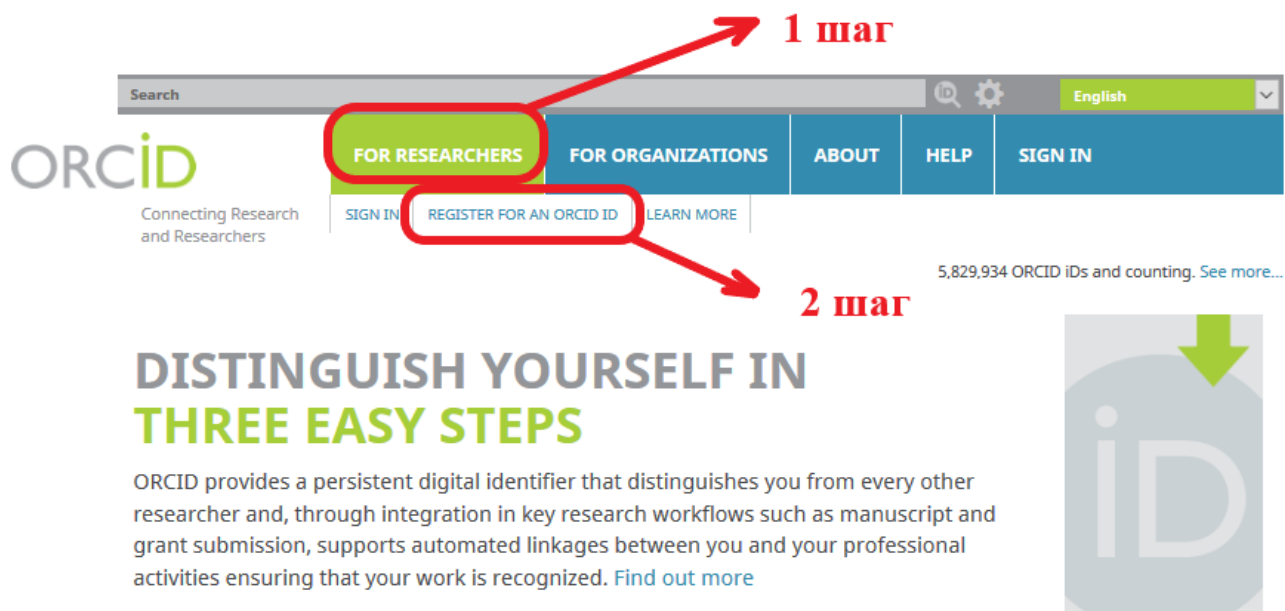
1 шаг

Search

English

ORCID

Connecting Research and Researchers

FOR RESEARCHERS | FOR ORGANIZATIONS | ABOUT | HELP | SIGN IN

SIGN IN | REGISTER FOR AN ORCID ID | LEARN MORE

5,829,934 ORCID iDs and counting. See more...

2 шаг

DISTINGUISH YOURSELF IN THREE EASY STEPS

ORCID provides a persistent digital identifier that distinguishes you from every other researcher and, through integration in key research workflows such as manuscript and grant submission, supports automated linkages between you and your professional activities ensuring that your work is recognized. Find out more

iD